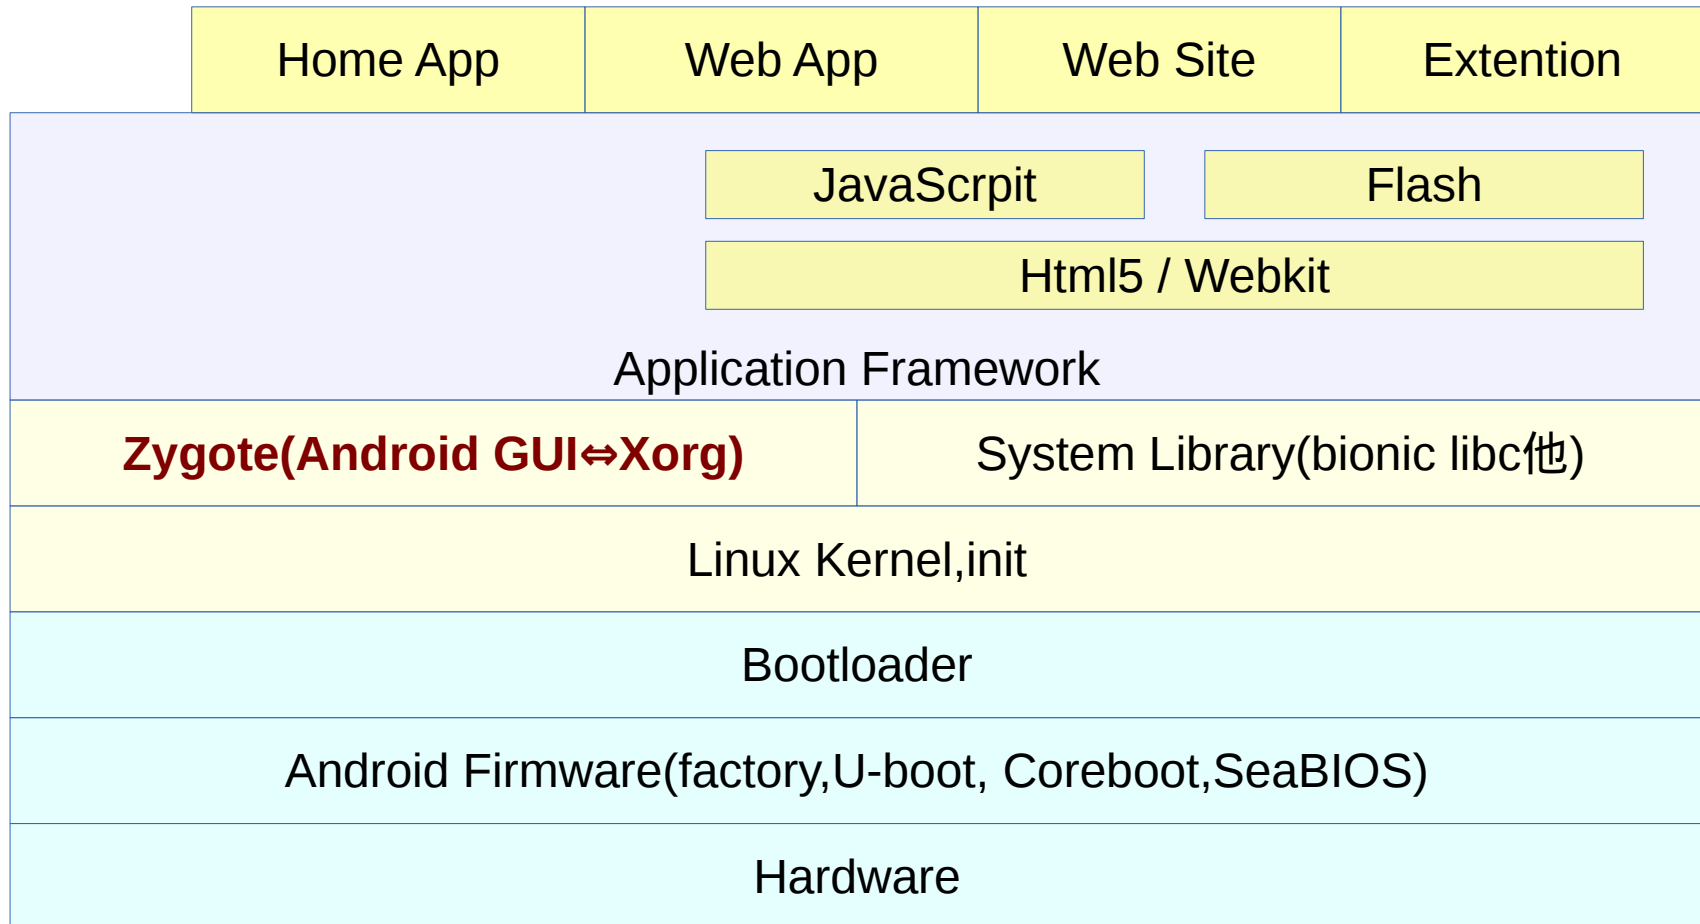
Home App | Web App | Web Site | Extention

JavaScrpit | Flash

Html5 / Webkit

Application Framework

Zygote(Android GUI⇔Xorg) | System Library(bionic libc他)

Linux Kernel,init

Bootloader

Android Firmware(factory,U-boot, Coreboot,SeaBIOS)

Hardware